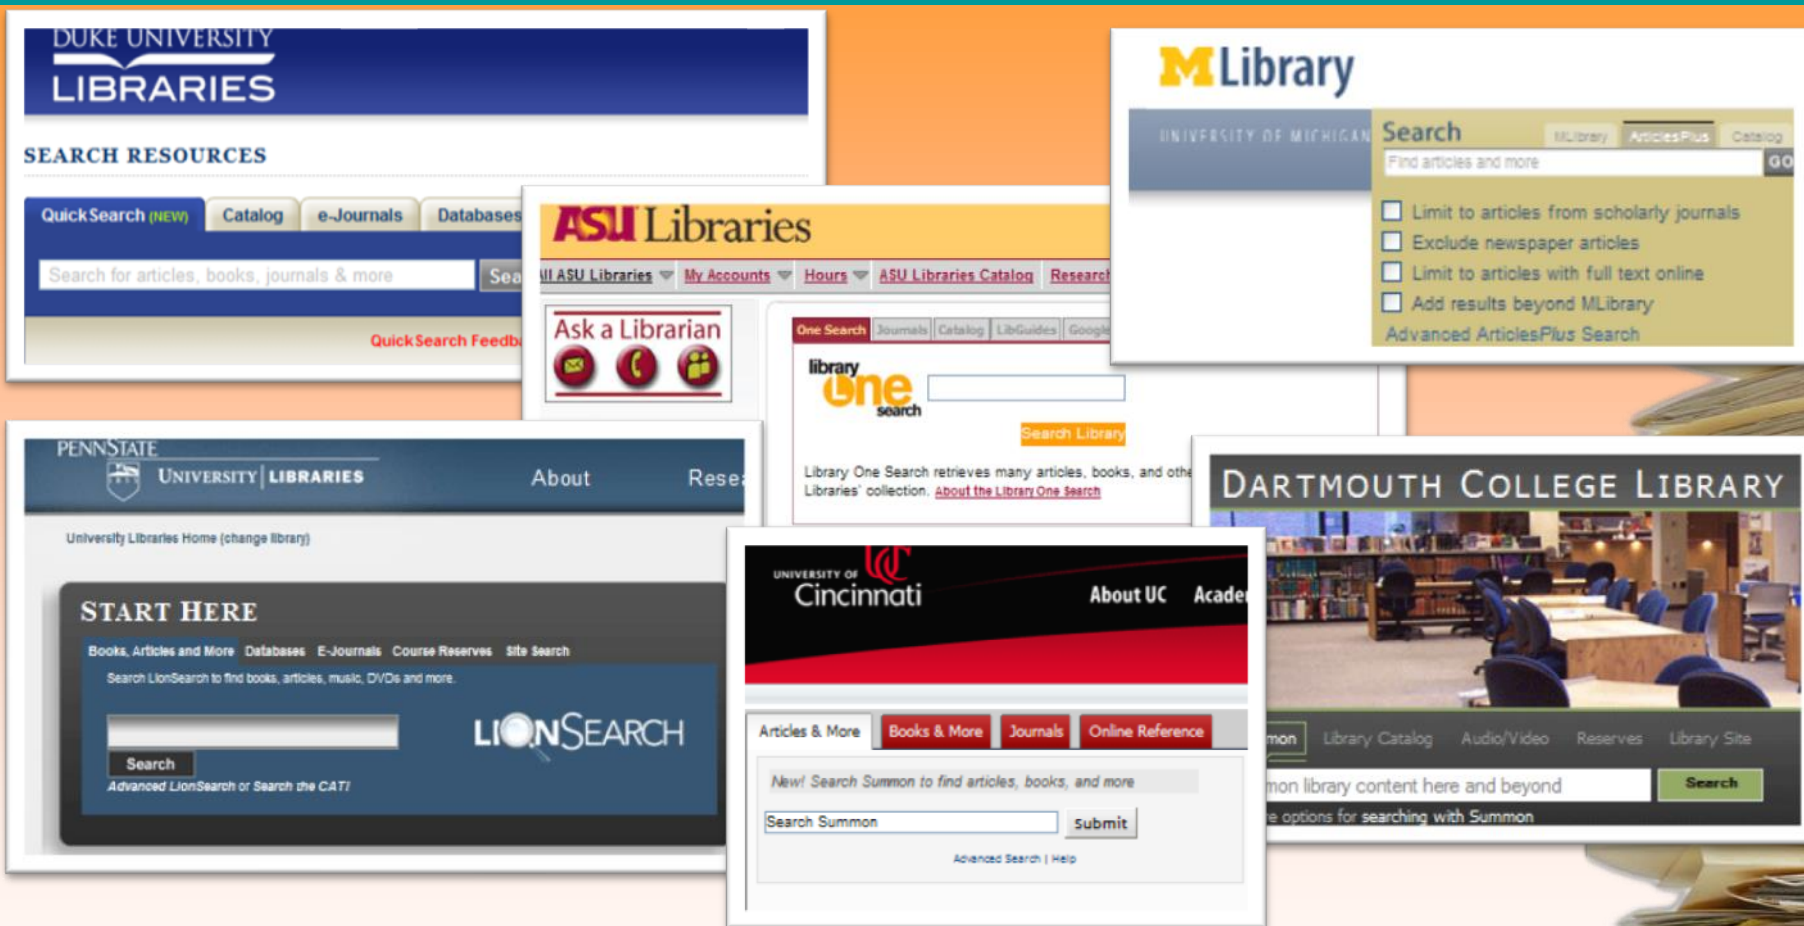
DUKE UNIVERSITY LIBRARIES

SEARCH RESOURCES

QuickSearch (NEW) Catalog e-Journals Databases

Search for articles, books, journals & more Sea

QuickSearch Feedb

ASU Libraries

All ASU Libraries My Accounts Hours ASU Libraries Catalog Research

Ask a Librarian

One Search Journals Catalog LibGuides Google

library one search

Search Library

Library One Search retrieves many articles, books, and othe Libraries' collection. About the Library One Search

M Library

UNIVERSITY OF MICHIGAN

Search MLibrary ArticlesPlus Catalog

Find articles and more GO

Limit to articles from scholarly journals

Exclude newspaper articles

Limit to articles with full text online

Add results beyond MLibrary

Advanced ArticlesPlus Search

PENNSTATE UNIVERSITY LIBRARIES About Rese

University Libraries Home (change library)

START HERE

Books, Articles and More Databases E-Journals Course Reserves Site Search

Search LionSearch to find books, articles, music, DVDs and more.

Search

Advanced LionSearch or Search the CAT!

LIONSEARCH

UNIVERSITY OF Cincinnati About UC Acade

Articles & More Books & More Journals Online Reference

New! Search Summon to find articles, books, and more

Search Summon Submit

Advanced Search | Help

DARTMOUTH COLLEGE LIBRARY

mon Library Catalog Audio/Video Reserves Library Site

mon library content here and beyond Search

e options for searching with Summon